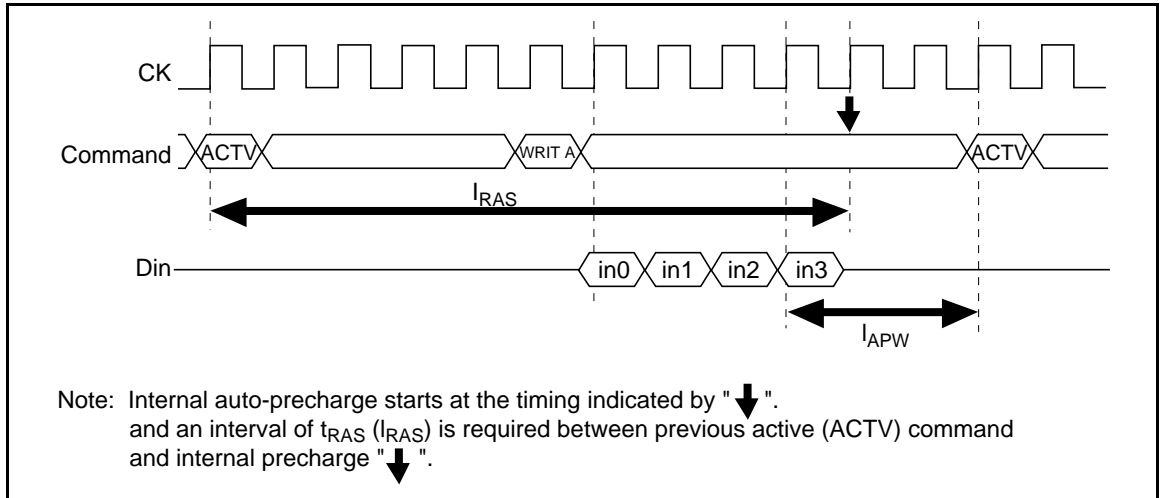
CK

Command ACTV WRIT A ACTV

$l_{RAS}$

Din in0 in1 in2 in3

$l_{APW}$

Note: Internal auto-precharge starts at the timing indicated by " ↓ ".
and an interval of $t_{RAS}$ ($l_{RAS}$) is required between previous active (ACTV) command and internal precharge " ↓ ".